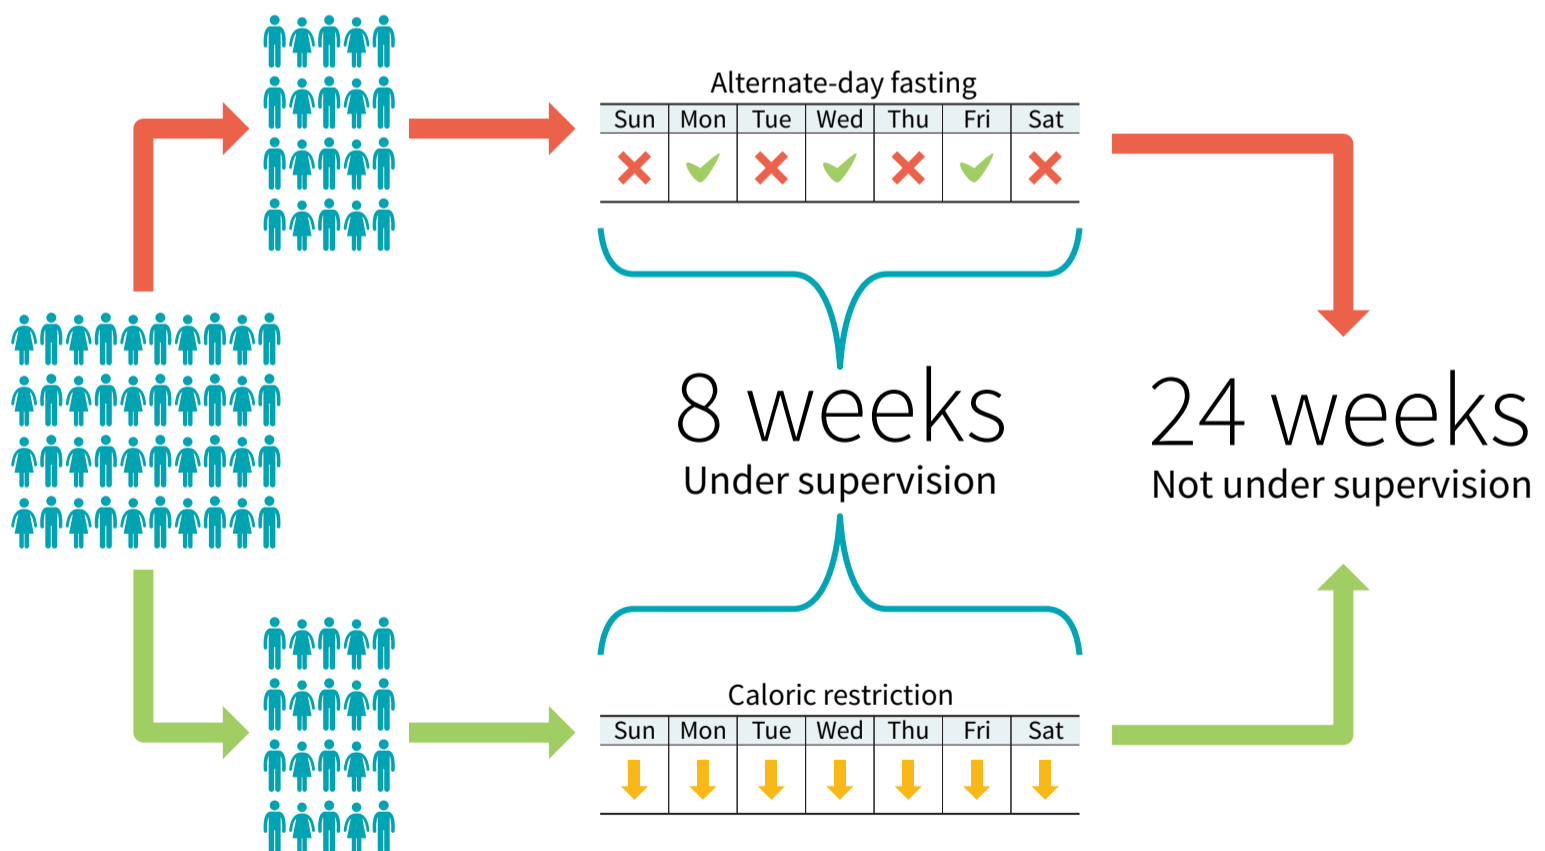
Alternate-day fasting

| Sun | Mon | Tue | Wed | Thu | Fri | Sat |
|---|---|---|---|---|---|---|
| ✗ | ✓ | ✗ | ✓ | ✗ | ✓ | ✗ |

8 weeks
Under supervision

24 weeks
Not under supervision

Caloric restriction

| Sun | Mon | Tue | Wed | Thu | Fri | Sat |
|---|---|---|---|---|---|---|
| ↓ | ↓ | ↓ | ↓ | ↓ | ↓ | ↓ |